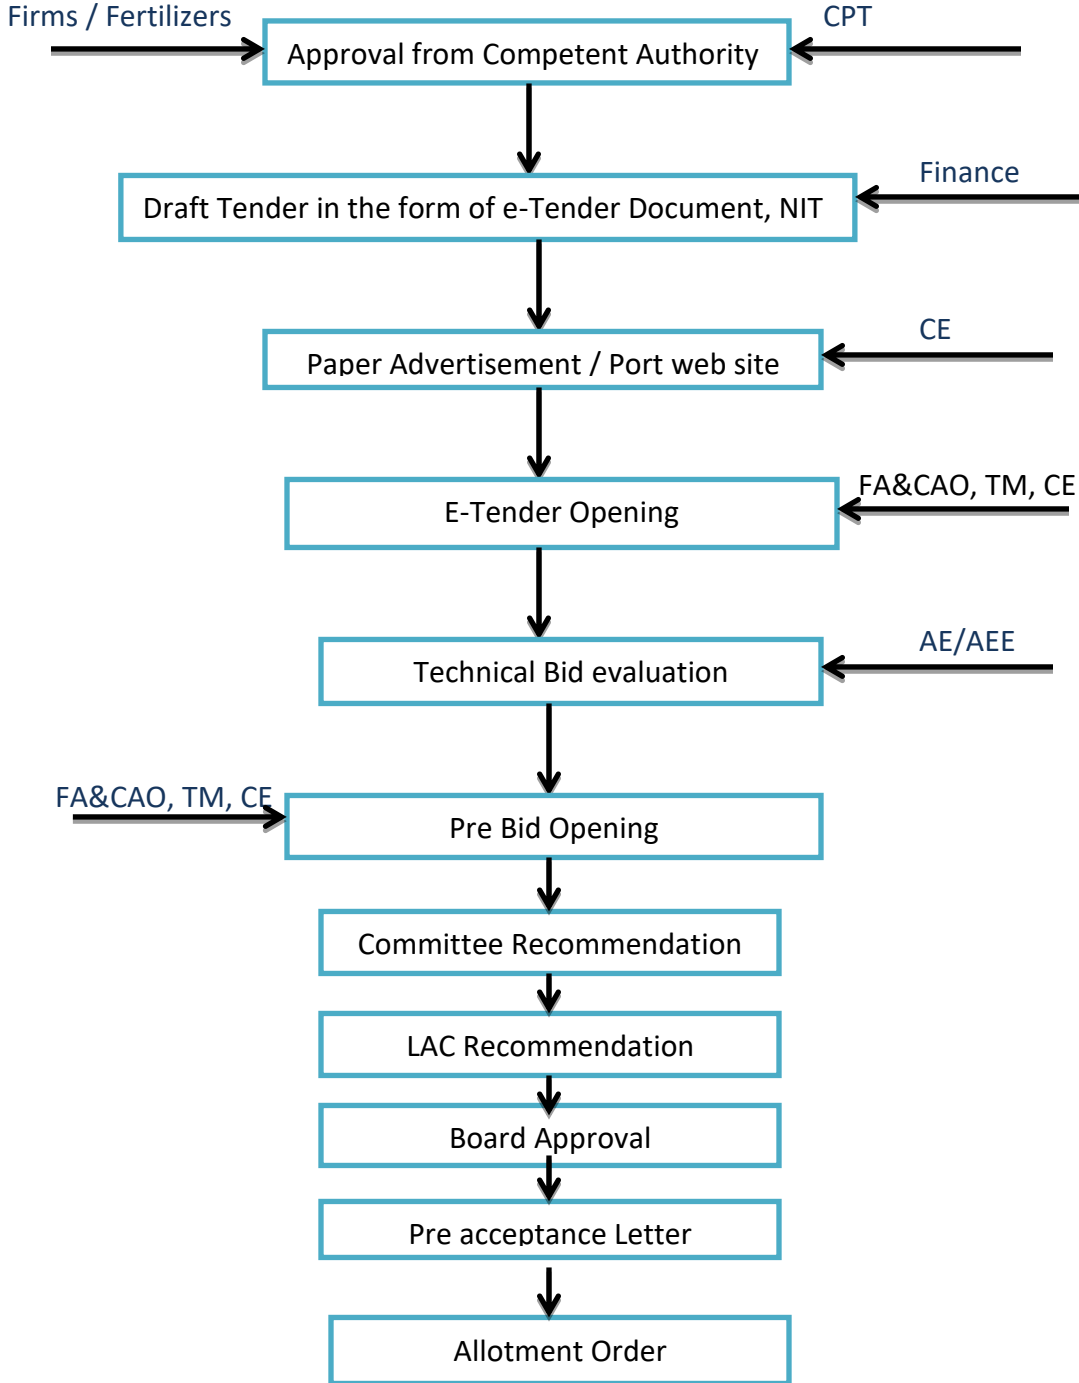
Firms / Fertilizers

Approval from Competent Authority

CPT

Draft Tender in the form of e-Tender Document, NIT

Finance

Paper Advertisement / Port web site

CE

E-Tender Opening

FA&CAO, TM, CE

Technical Bid evaluation

AE/AEE

FA&CAO, TM, CE

Pre Bid Opening

Committee Recommendation

LAC Recommendation

Board Approval

Pre acceptance Letter

Allotment Order